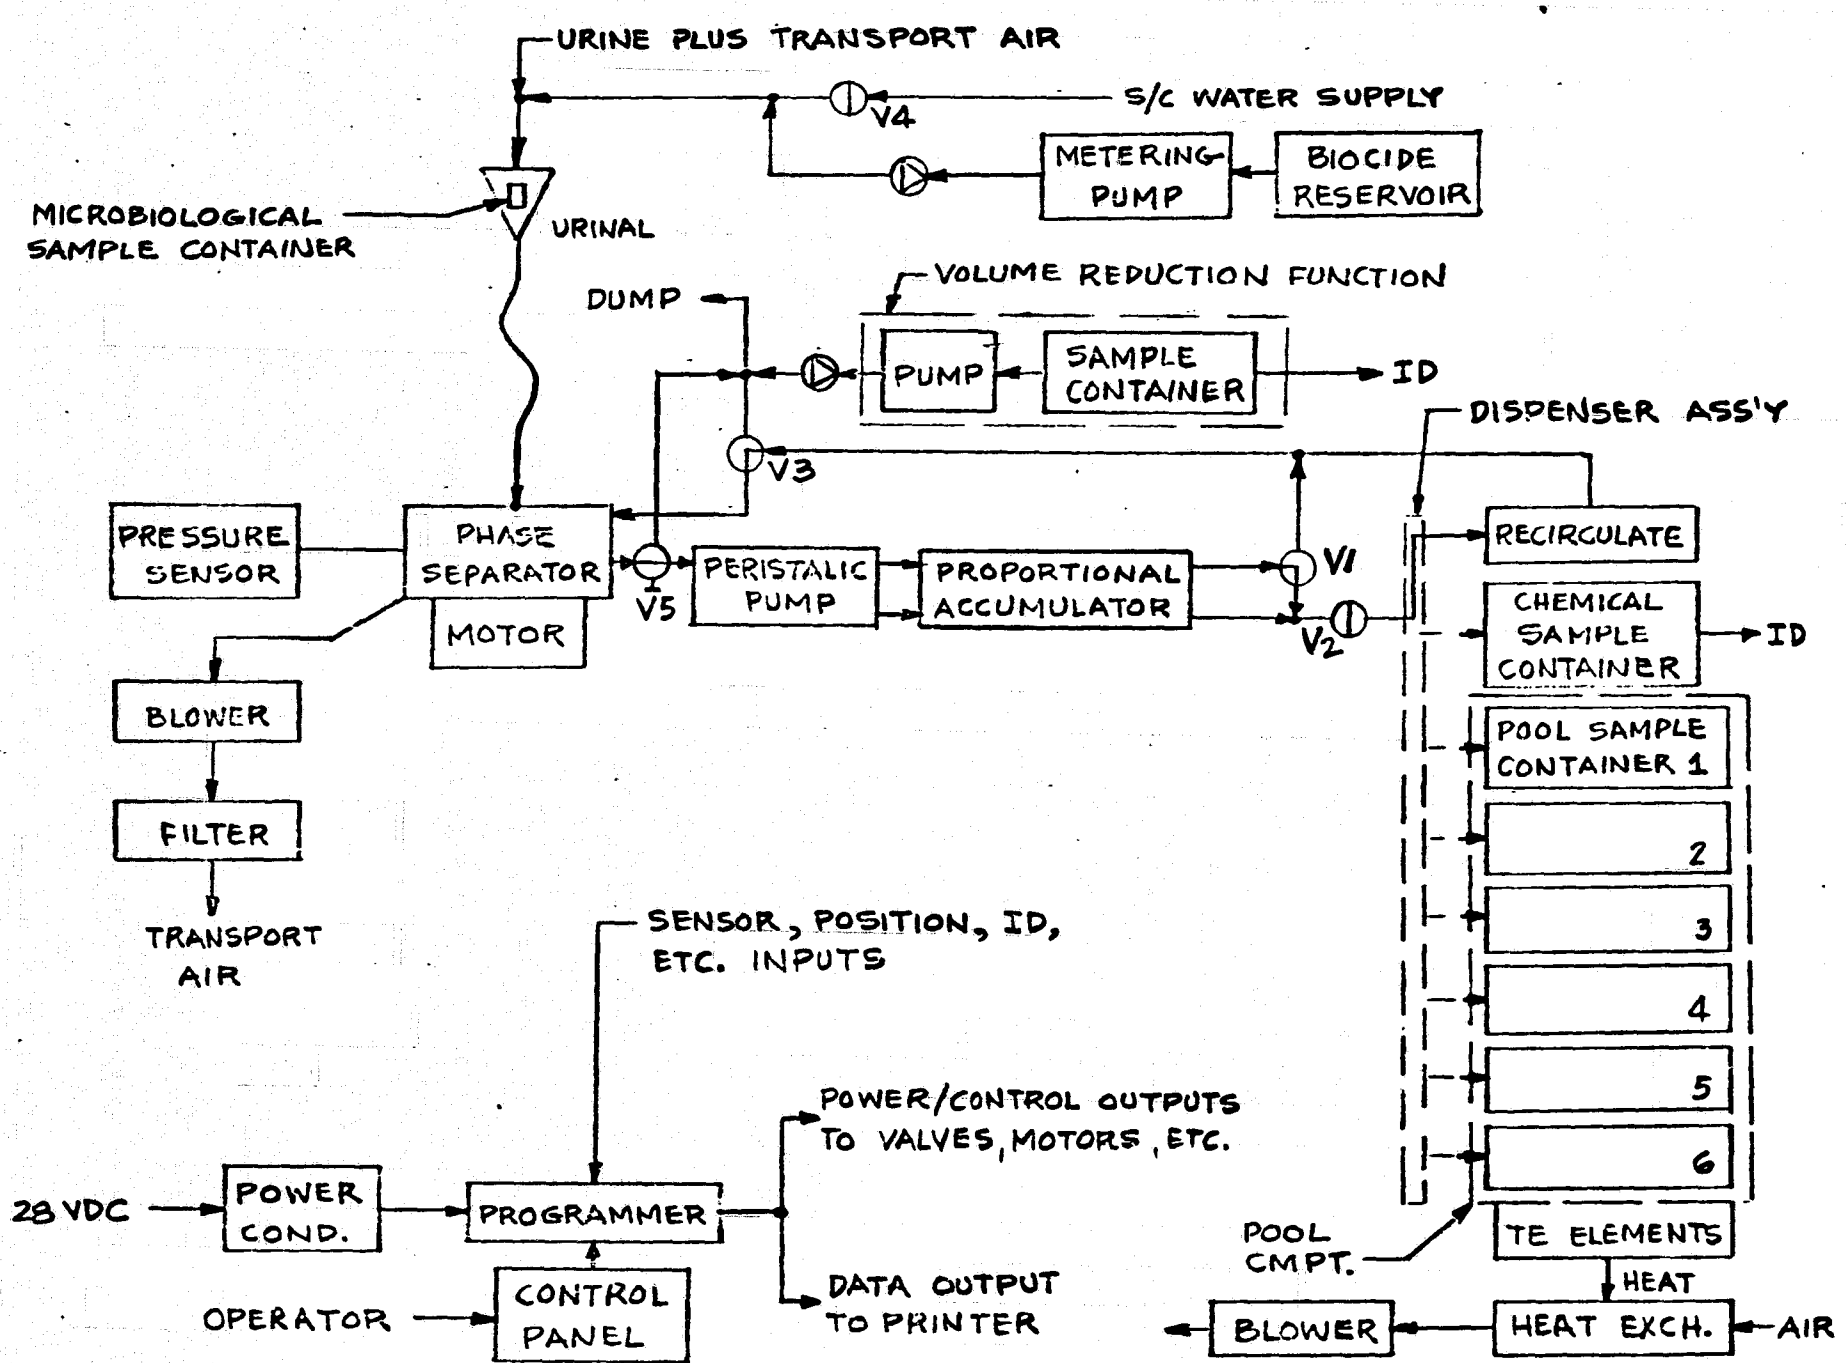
URINE PLUS TRANSPORT AIR

S/C WATER SUPPLY

V4

METERING PUMP

BIOCIDE RESERVOIR

MICROBIOLOGICAL SAMPLE CONTAINER

URINAL

VOLUME REDUCTION FUNCTION

DUMP

PUMP

SAMPLE CONTAINER

ID

DISPENSER ASS'Y

V3

PRESSURE SENSOR

PHASE SEPARATOR

MOTOR

V5

PERISTALIC PUMP

PROPORTIONAL ACCUMULATOR

V1

V2

RECIRCULATE

CHEMICAL SAMPLE CONTAINER

ID

POOL SAMPLE CONTAINER 1

2

3

4

5

6

BLOWER

FILTER

TRANSPORT AIR

SENSOR, POSITION, ID, ETC. INPUTS

POWER/CONTROL OUTPUTS TO VALVES, MOTORS, ETC.

28 VDC

POWER COND.

PROGRAMMER

CONTROL PANEL

OPERATOR

DATA OUTPUT TO PRINTER

POOL CMPT.

TE ELEMENTS

HEAT

BLOWER

HEAT EXCH.

AIR